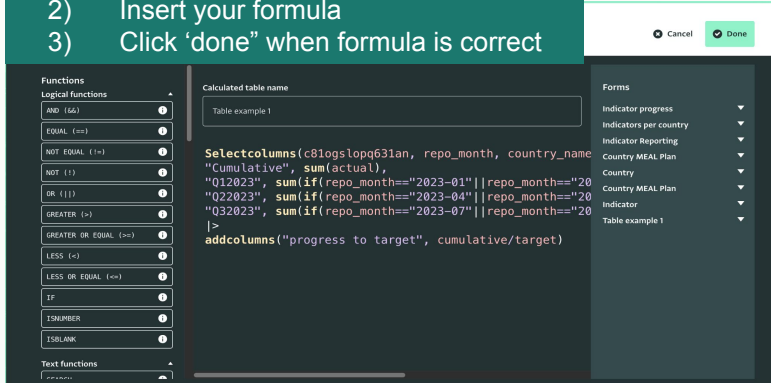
2) Insert your formula
3) Click ‘done” when formula is correct

Cancel
Done

Functions
Logical functions
AND (&&)
EQUAL (==)
NOT EQUAL (!=)
NOT (!)
OR (||)
GREATER (>)
GREATER OR EQUAL (>=)
LESS (<)
LESS OR EQUAL (<=)
IF
ISNUMBER
ISBLANK
Text functions

Calculated table name
Table example 1

Selectcolumns(c81ogslopq631an, repo_month, country_name
"Cumulative", sum(actual),
"Q12023", sum(if(repo_month=="2023-01"||repo_month=="20
"Q22023", sum(if(repo_month=="2023-04"||repo_month=="20
"Q32023", sum(if(repo_month=="2023-07"||repo_month=="20
|>
addcolumns("progress to target", cumulative/target)

Forms
Indicator progress
Indicators per country
Indicator Reporting
Country MEAL Plan
Country
Country MEAL Plan
Indicator
Table example 1